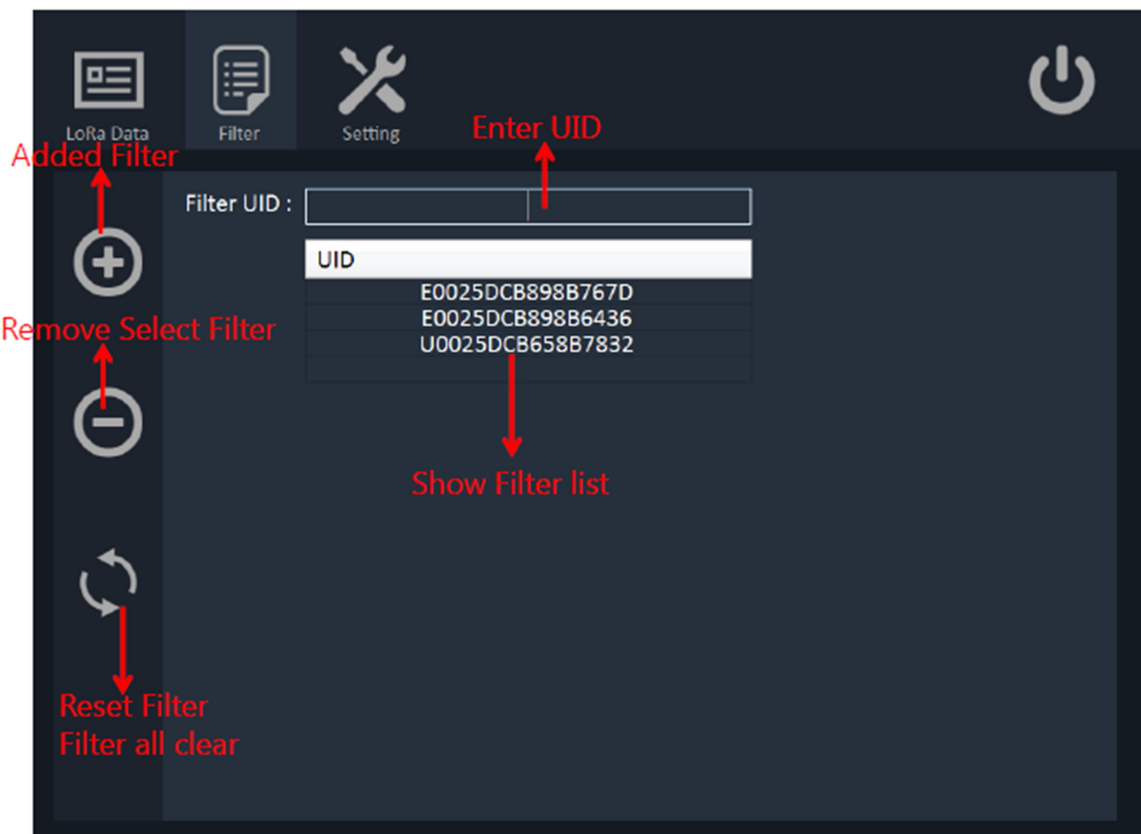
LoRa Data
Filter
Setting

Enter UID

Added Filter

Filter UID :

| UID |
|---|
| E0025DCB898B767D |
| E0025DCB898B6436 |
| U0025DCB658B7832 |
| |

Remove Select Filter

Show Filter list

Reset Filter
Filter all clear